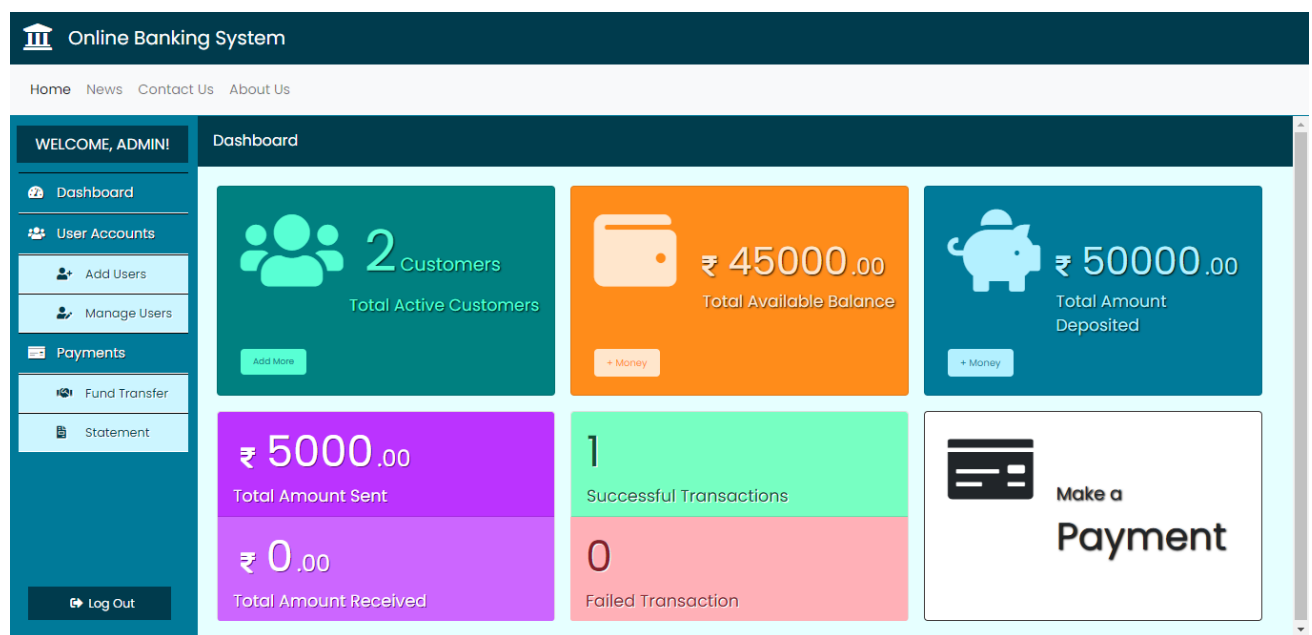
Online Banking System

Home News Contact Us About Us

WELCOME, ADMIN!

Dashboard

User Accounts

Add Users

Manage Users

Payments

Fund Transfer

Statement

Log Out

Dashboard

2 Customers

Total Active Customers

Add More

₹ 45000.00

Total Available Balance

+ Money

₹ 50000.00

Total Amount Deposited

+ Money

₹ 5000.00

Total Amount Sent

1

Successful Transactions

Make a Payment

₹ 0.00

Total Amount Received

0

Failed Transaction